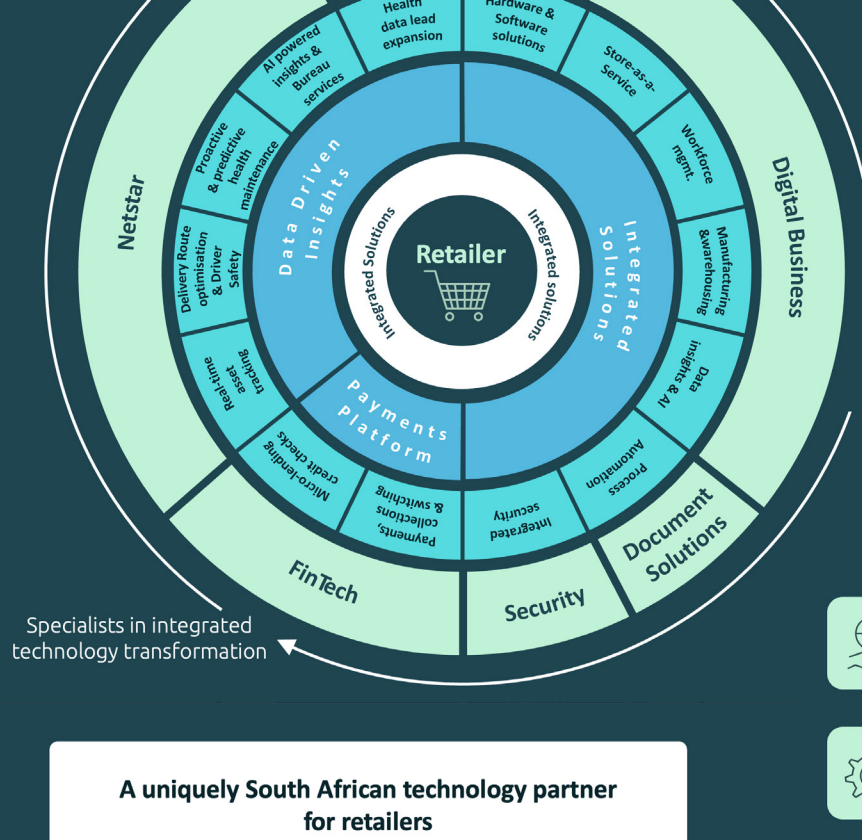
Health data lead expansion

Hardware & Software solutions

AI powered insights & Bureau services

Store-as-a-Service

Proactive & predictive health maintenance

Workforce mgmt.

Delivery Route optimisation & Driver Safety

Manufacturing &warehousing

Real-time asset tracking

Data insights & AI

Micro-lending credit checks

Process Automation

Payments, collections & switching

Integrated security

Data Driven Insights

Integrated Solutions

Payments Platform

Integrated Solutions

Integrated solutions

Retailer

Netstar

Digital Business

FinTech

Security

Document Solutions

Specialists in integrated technology transformation

A uniquely South African technology partner for retailers